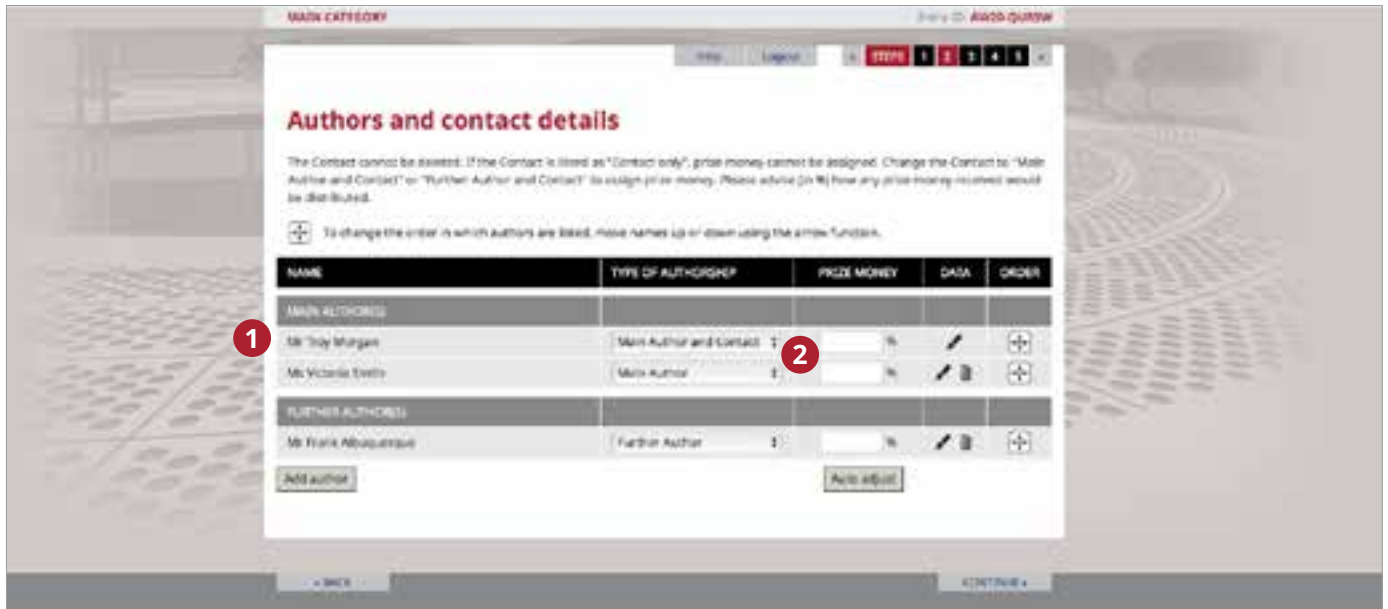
MAIN CATEGORY

Entry ID: AW20-QUR0W

Help Logout STEPS 1 2 3 4 5

Authors and contact details

The Contact cannot be deleted. If the Contact is listed as "Contact only", prize money cannot be assigned. Change the Contact to "Main Author and Contact" or "Further Author and Contact" to assign prize money. Please advise (in %) how any prize money received would be distributed.

To change the order in which authors are listed, move names up or down using the arrow function.

| NAME | TYPE OF AUTHORSHIP | PRIZE MONEY | DATA | ORDER |
|---|---|---|---|---|
| MAIN AUTHOR(S) | | | | |
| Mr Troy Morgan | Main Author and Contact | % | | |
| Ms Victoria Smith | Main Author | % | | |
| FURTHER AUTHOR(S) | | | | |
| Mr Frank Albuquerque | Further Author | % | | |

1

2

Add author

Auto adjust

« BACK

CONTINUE »